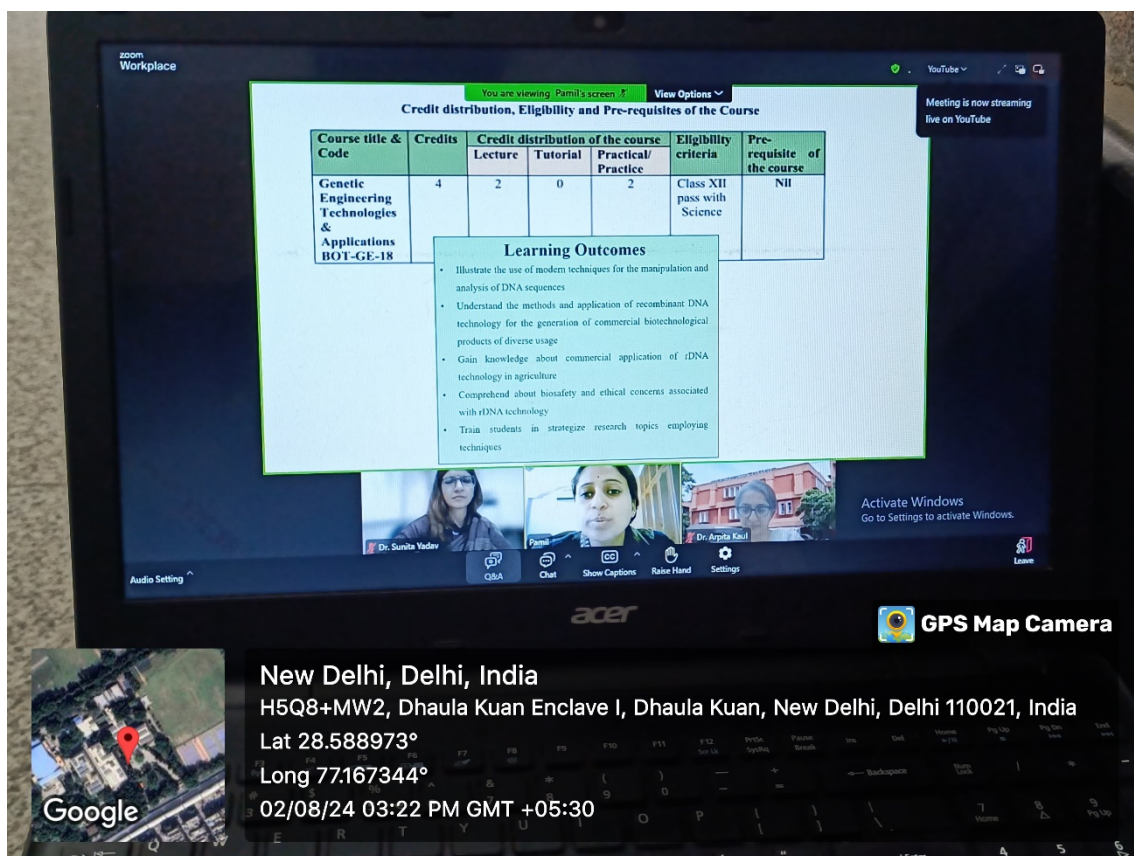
zoom
Workplace

You are viewing Pamil's screen
View Options

YouTube

Meeting is now streaming live on YouTube

Credit distribution, Eligibility and Pre-requisites of the Course

| Course title & Code | Credits | Credit distribution of the course | | | Eligibility criteria | Pre-requisite of the course |
|---|---|---|---|---|---|---|
| | | Lecture | Tutorial | Practical/ Practice | | |
| Genetic Engineering Technologies & Applications BOT-GE-18 | 4 | 2 | 0 | 2 | Class XII pass with Science | Nil |

Learning Outcomes
- Illustrate the use of modern techniques for the manipulation and analysis of DNA sequences
- Understand the methods and application of recombinant DNA technology for the generation of commercial biotechnological products of diverse usage
- Gain knowledge about commercial application of rDNA technology in agriculture
- Comprehend about biosafety and ethical concerns associated with rDNA technology
- Train students in strategize research topics employing techniques

Dr. Sunita Yadav
Pamil
Dr. Arpita Kaul

Activate Windows
Go to Settings to activate Windows.

Audio Setting
Q&A
Chat
Show Captions
Raise Hand
Settings
Leave

acer

GPS Map Camera

New Delhi, Delhi, India
H5Q8+MW2, Dhaula Kuan Enclave I, Dhaula Kuan, New Delhi, Delhi 110021, India
Lat 28.588973°
Long 77.167344°
02/08/24 03:22 PM GMT +05:30

Google